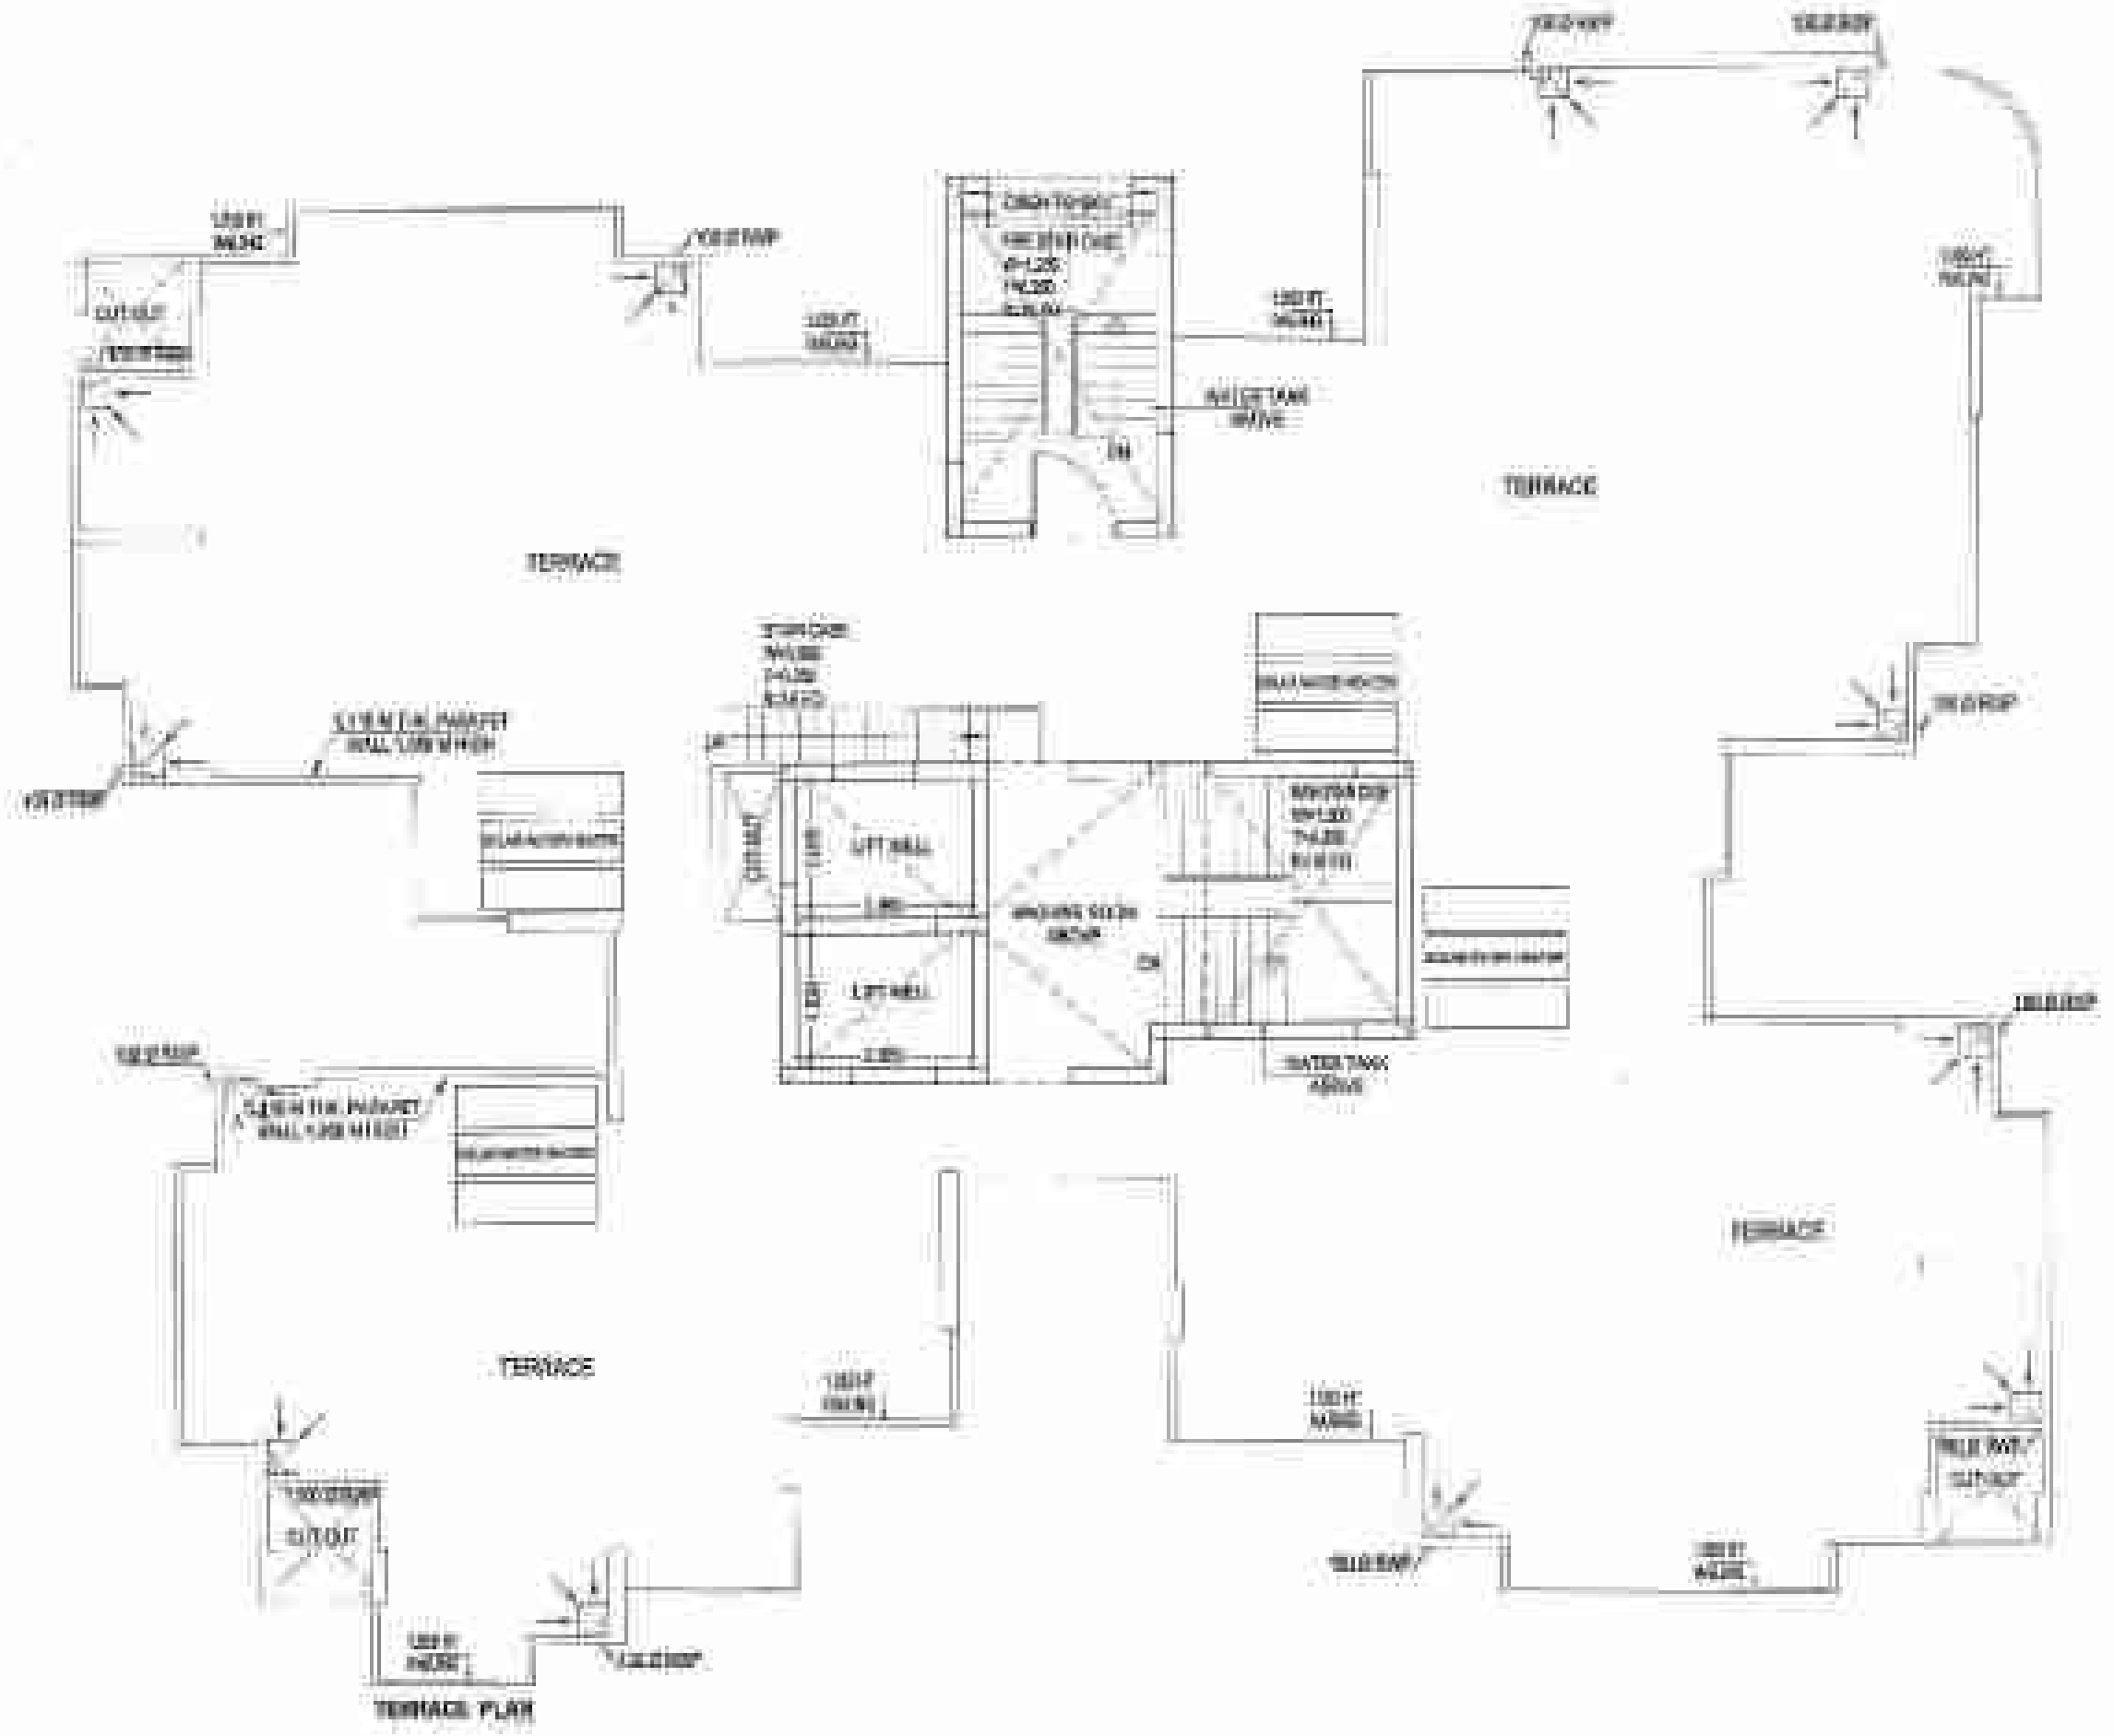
TERRACE

TERRACE

TERRACE

TERRACE

CUT-OUT

CUT-OUT

CUT-OUT

LIFT WELL

LIFT WELL

WATER TANK ABOVE

WATER TANK ABOVE

DN

DN

UP

SOLAR WATER HEATER

SOLAR WATER HEATER

SOLAR WATER HEATER

SOLAR WATER HEATER

TERRACE PLAN

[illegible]